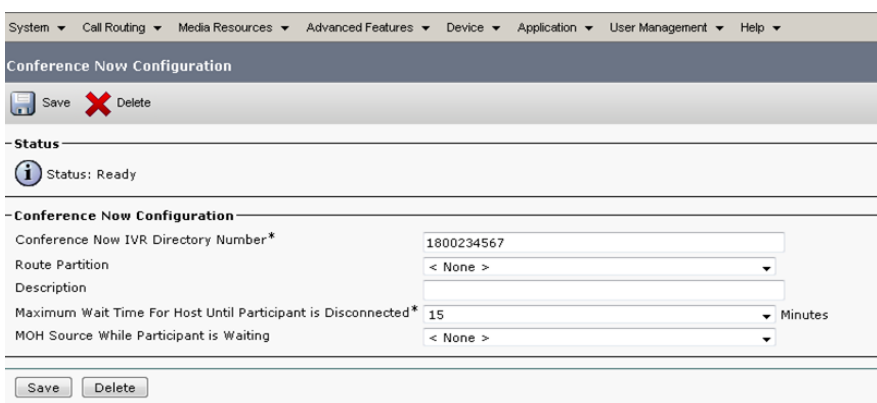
System ▾ Call Routing ▾ Media Resources ▾ Advanced Features ▾ Device ▾ Application ▾ User Management ▾ Help ▾

Conference Now Configuration

Save Delete

Status

Status: Ready

Conference Now Configuration

Conference Now IVR Directory Number* 1800234567

Route Partition < None >

Description

Maximum Wait Time For Host Until Participant is Disconnected* 15 Minutes

MOH Source While Participant is Waiting < None >

Save Delete